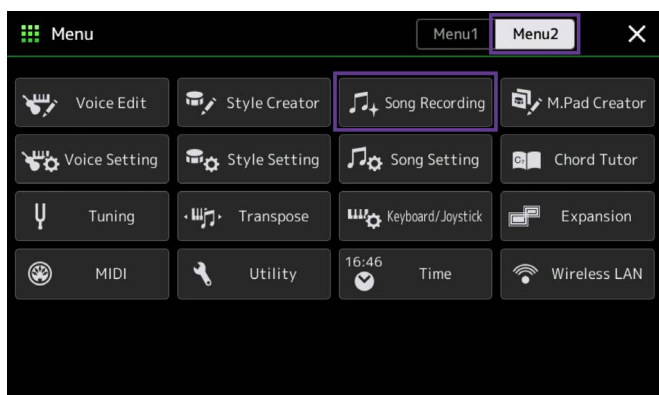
Menu

Menu1 Menu2 ✕

Voice Edit
Style Creator
Song Recording
M.Pad Creator
Voice Setting
Style Setting
Song Setting
Chord Tutor
Tuning
Transpose
Keyboard/Joystick
Expansion
MIDI
Utility
16:46 Time
Wireless LAN